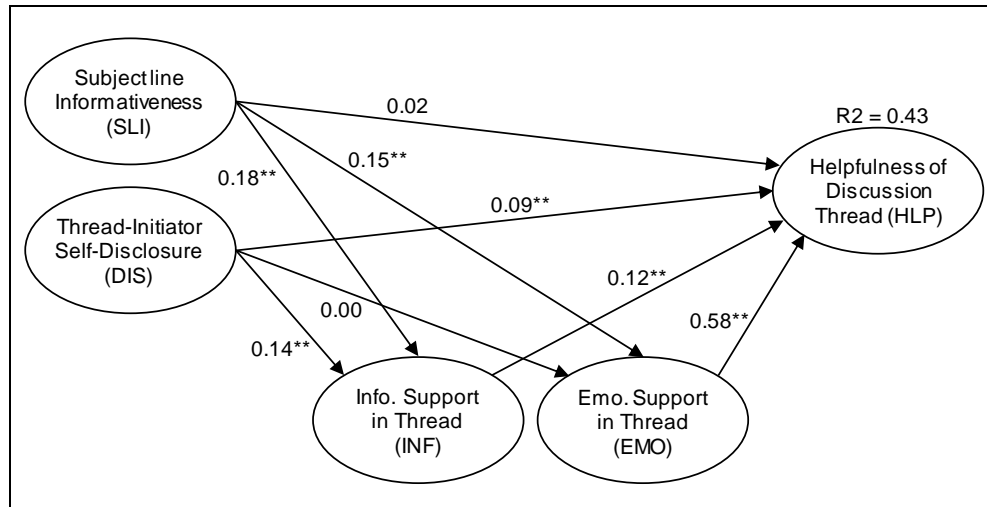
Subject line Informativeness (SLI)

Thread-Initiator Self-Disclosure (DIS)

0.02

R2 = 0.43

Helpfulness of Discussion Thread (HLP)

0.18**

0.15**

0.09**

0.12**

0.00

0.58**

0.14**

Info. Support in Thread (INF)

Emo. Support in Thread (EMO)